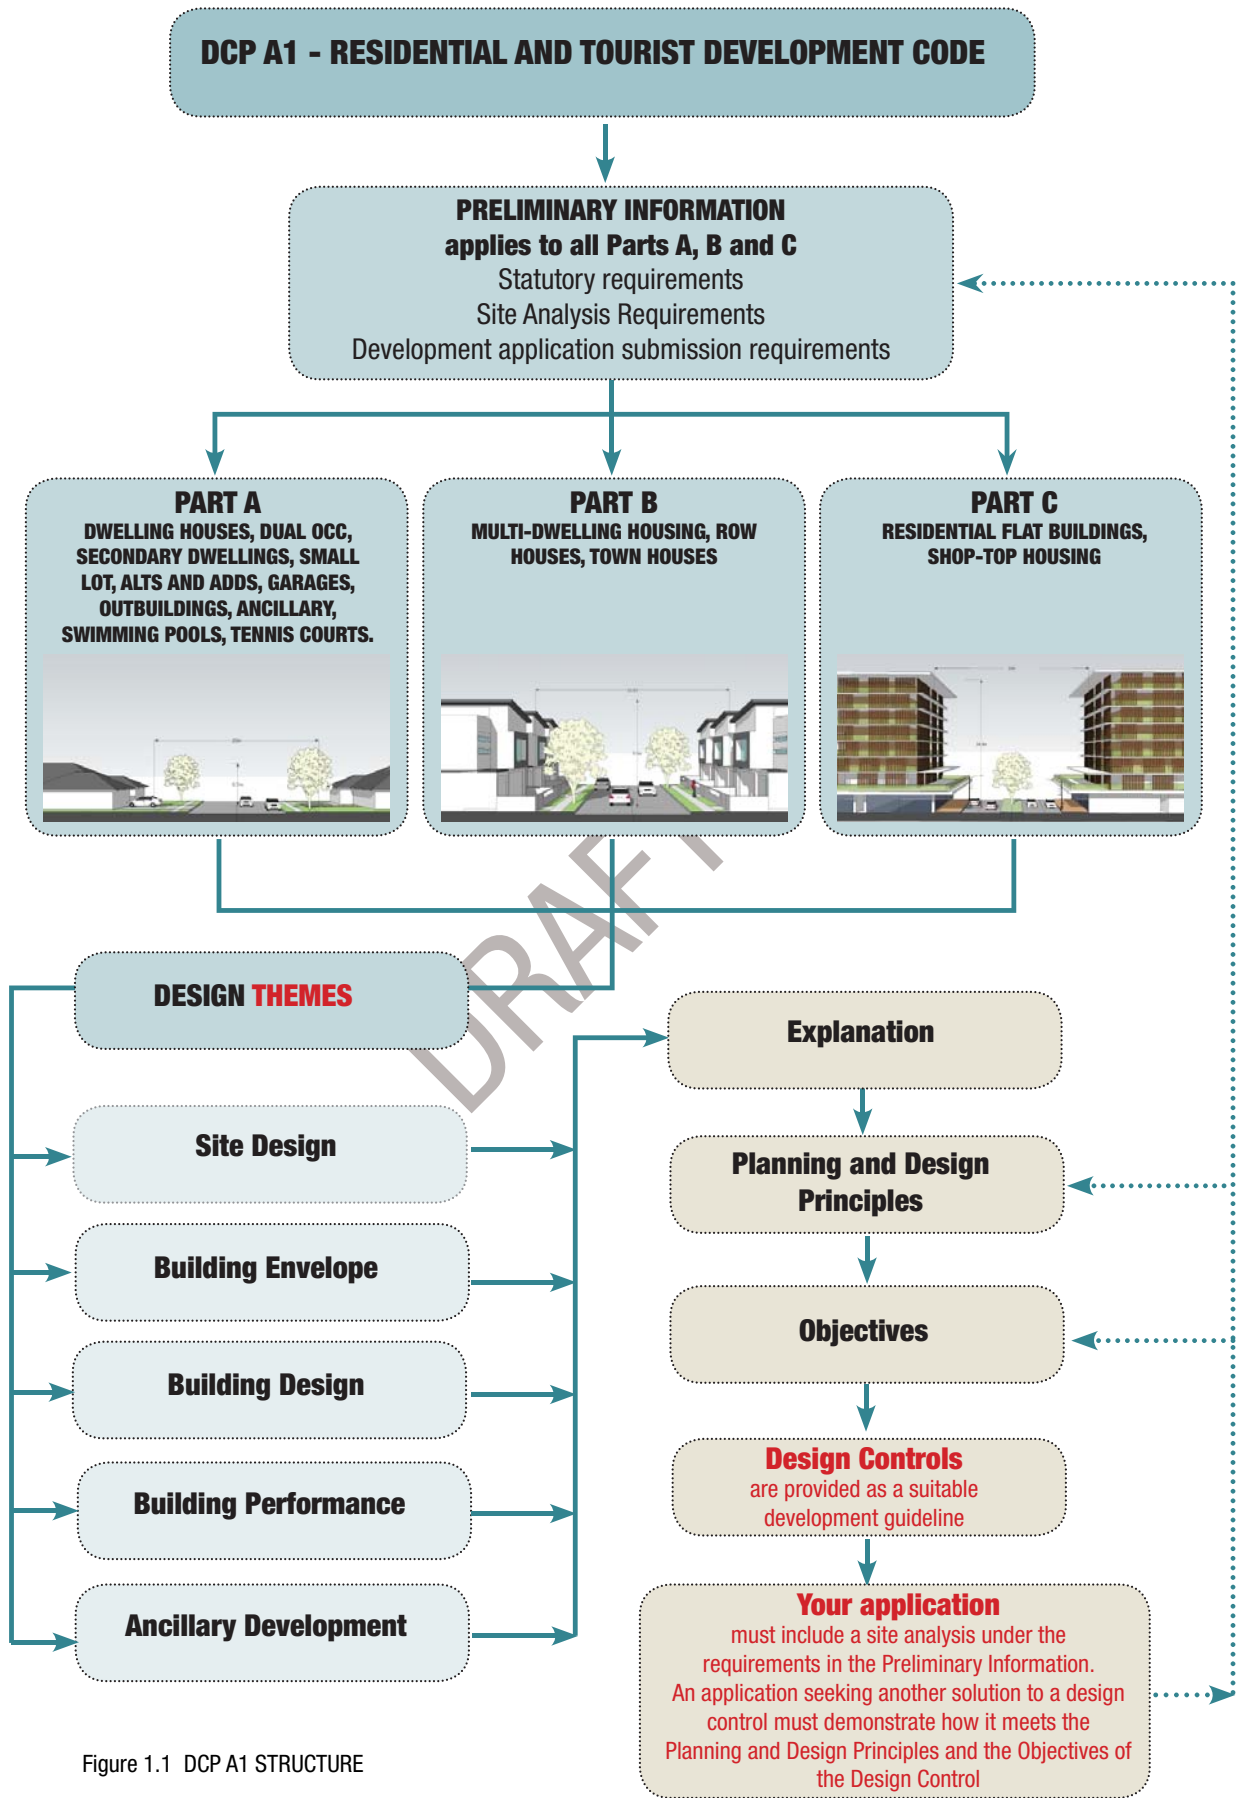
DCP A1 - RESIDENTIAL AND TOURIST DEVELOPMENT CODE

PRELIMINARY INFORMATION
applies to all Parts A, B and C
Statutory requirements
Site Analysis Requirements
Development application submission requirements

PART A
DWELLING HOUSES, DUAL OCC, SECONDARY DWELLINGS, SMALL LOT, ALTS AND ADDS, GARAGES, OUTBUILDINGS, ANCILLARY, SWIMMING POOLS, TENNIS COURTS.

PART B
MULTI-DWELLING HOUSING, ROW HOUSES, TOWN HOUSES

PART C
RESIDENTIAL FLAT BUILDINGS, SHOP-TOP HOUSING

DRAFT

DESIGN THEMES

Site Design

Building Envelope

Building Design

Building Performance

Ancillary Development

Explanation

Planning and Design Principles

Objectives

Design Controls
are provided as a suitable development guideline

Your application
must include a site analysis under the requirements in the Preliminary Information.
An application seeking another solution to a design control must demonstrate how it meets the Planning and Design Principles and the Objectives of the Design Control

Figure 1.1 DCP A1 STRUCTURE